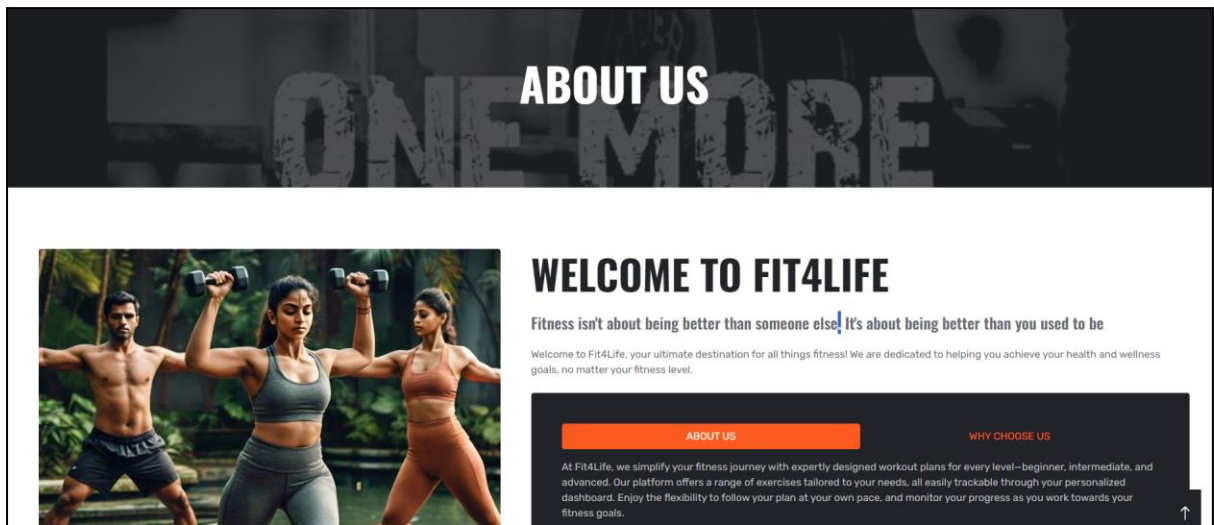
ABOUT US

ONE MORE

WELCOME TO FIT4LIFE

Fitness isn't about being better than someone else. It's about being better than you used to be

Welcome to Fit4Life, your ultimate destination for all things fitness! We are dedicated to helping you achieve your health and wellness goals, no matter your fitness level.

ABOUT US

WHY CHOOSE US

At Fit4Life, we simplify your fitness journey with expertly designed workout plans for every level—beginner, intermediate, and advanced. Our platform offers a range of exercises tailored to your needs, all easily trackable through your personalized dashboard. Enjoy the flexibility to follow your plan at your own pace, and monitor your progress as you work towards your fitness goals.

↑